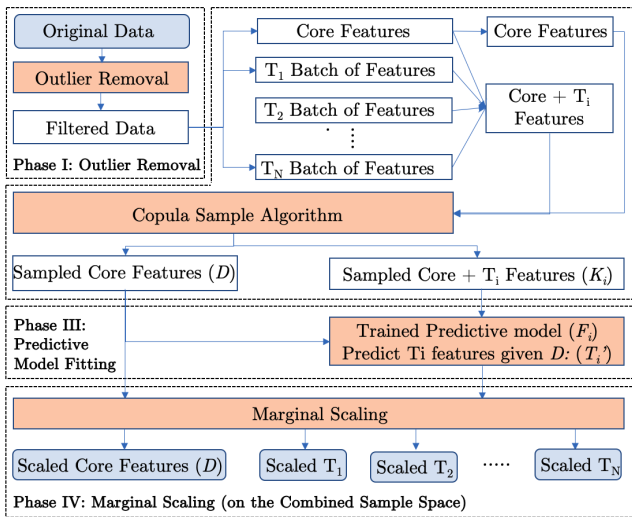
Original Data

Outlier Removal

Filtered Data

Phase I: Outlier Removal

Core Features

$T_1$ Batch of Features

$T_2$ Batch of Features

⋮

$T_N$ Batch of Features

Core Features

Core + $T_i$ Features

Copula Sample Algorithm

Sampled Core Features ($D$)

Sampled Core + $T_i$ Features ($K_i$)

Phase III: Predictive Model Fitting

Trained Predictive model ($F_i$)
Predict Ti features given $D$: ($T_i$')

Marginal Scaling

Scaled Core Features ($D$)

Scaled $T_1$

Scaled $T_2$

.....

Scaled $T_N$

Phase IV: Marginal Scaling (on the Combined Sample Space)